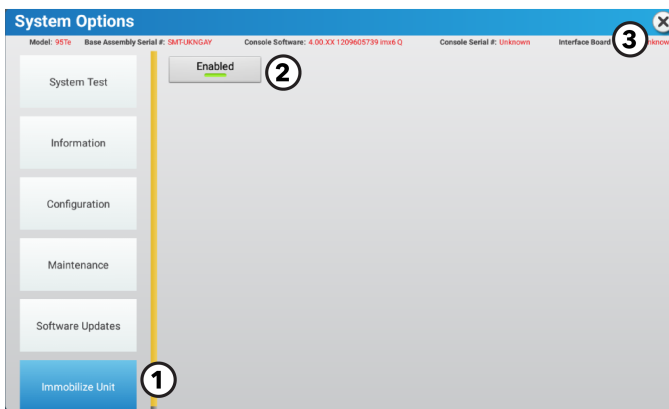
System Options

Model: 95Te Base Assembly Serial #: SMT-UKNGAY Console Software: 4.00.XX 1209605739 imx6 Q Console Serial #: Unknown Interface Board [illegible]nknow

3

Enabled

2

System Test

Information

Configuration

Maintenance

Software Updates

Immobilize Unit

1